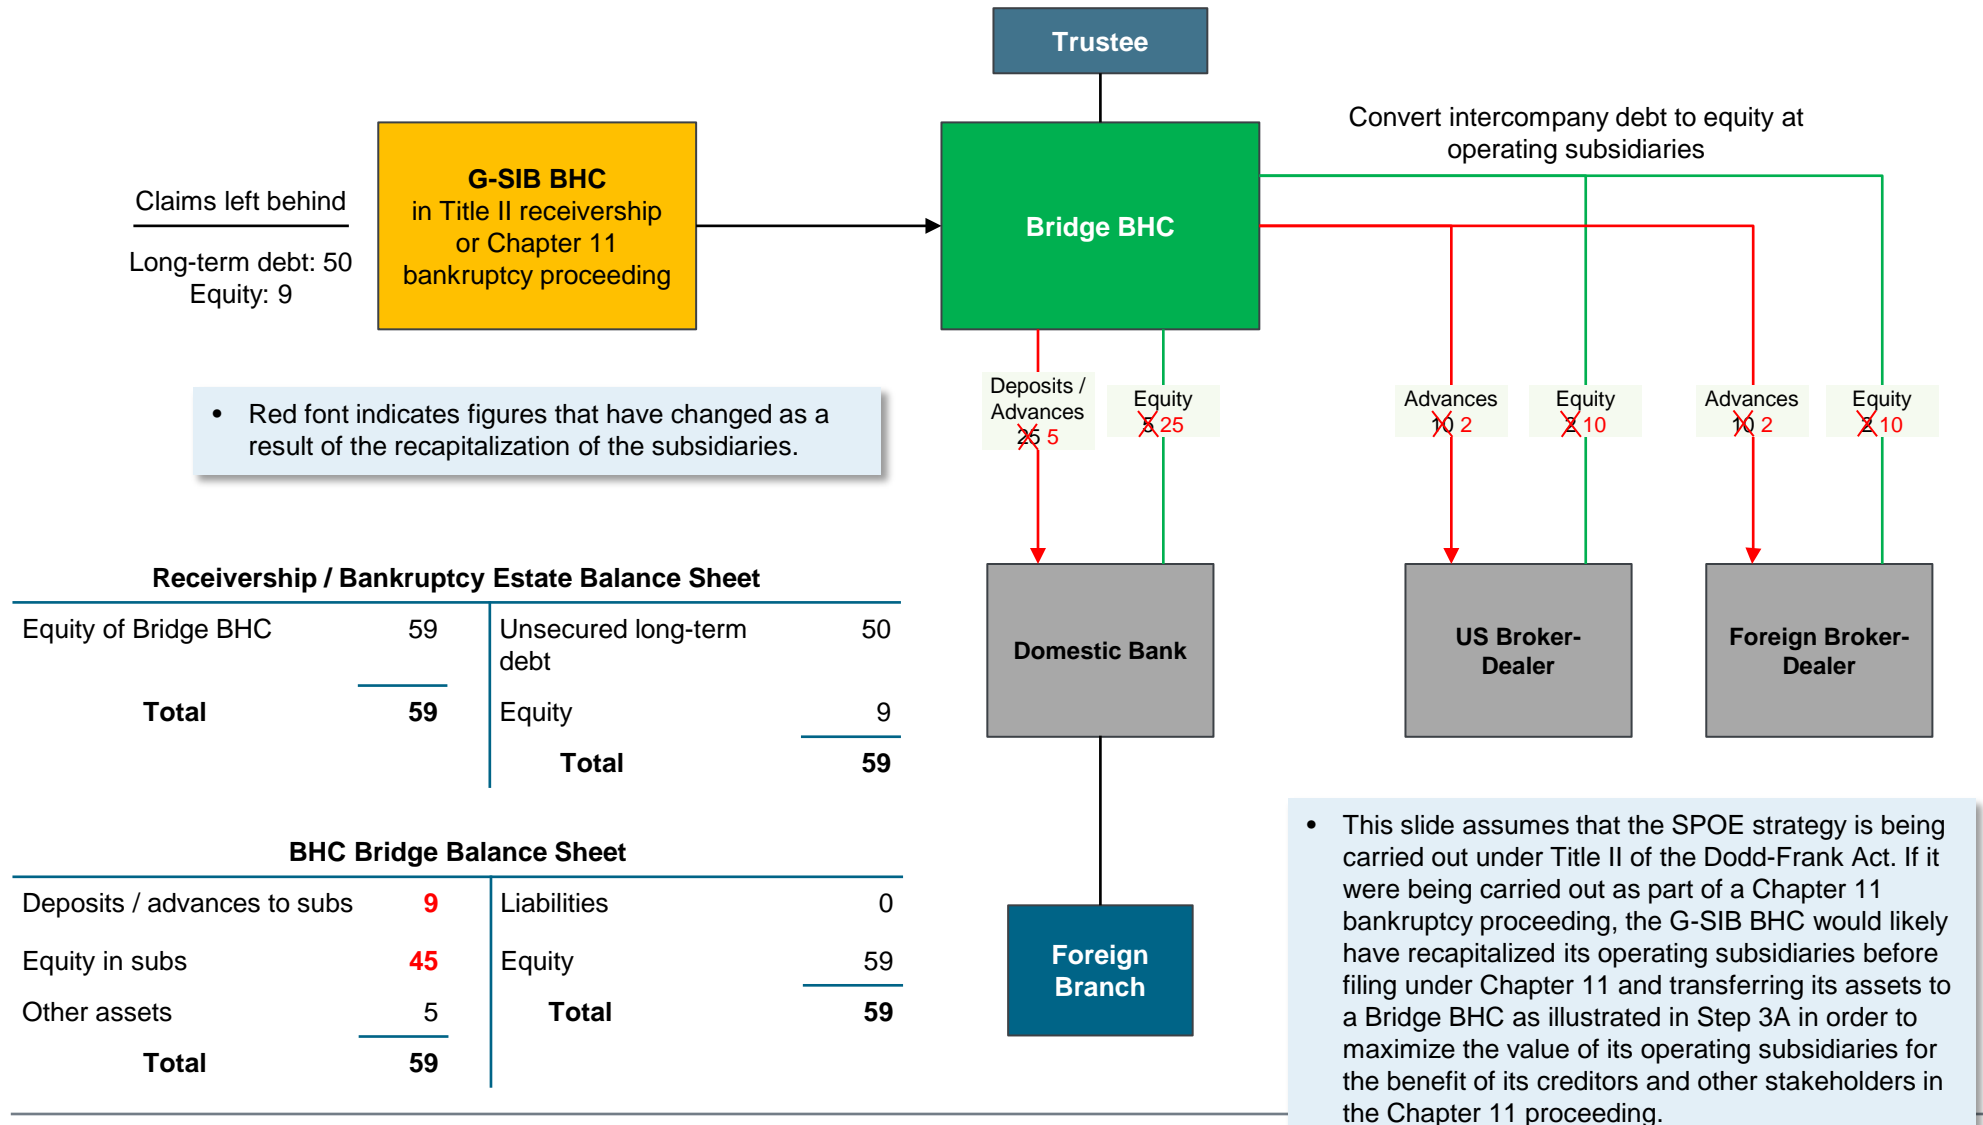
Trustee

Convert intercompany debt to equity at operating subsidiaries

Claims left behind

Long-term debt: 50
Equity: 9

G-SIB BHC
in Title II receivership or Chapter 11 bankruptcy proceeding

Bridge BHC

Deposits / Advances
25 5

Equity
5 25

Advances
10 2

Equity
2 10

Advances
10 2

Equity
2 10

• Red font indicates figures that have changed as a result of the recapitalization of the subsidiaries.

Domestic Bank

US Broker-Dealer

Foreign Broker-Dealer

Foreign Branch

Receivership / Bankruptcy Estate Balance Sheet

| Equity of Bridge BHC | 59 | Unsecured long-term debt | 50 |
|---|---|---|---|
| **Total** | **59** | Equity | 9 |
| | | **Total** | **59** |

BHC Bridge Balance Sheet

| Deposits / advances to subs | 9 | Liabilities | 0 |
|---|---|---|---|
| Equity in subs | 45 | Equity | 59 |
| Other assets | 5 | **Total** | **59** |
| **Total** | **59** | | |

• This slide assumes that the SPOE strategy is being carried out under Title II of the Dodd-Frank Act. If it were being carried out as part of a Chapter 11 bankruptcy proceeding, the G-SIB BHC would likely have recapitalized its operating subsidiaries before filing under Chapter 11 and transferring its assets to a Bridge BHC as illustrated in Step 3A in order to maximize the value of its operating subsidiaries for the benefit of its creditors and other stakeholders in the Chapter 11 proceeding.